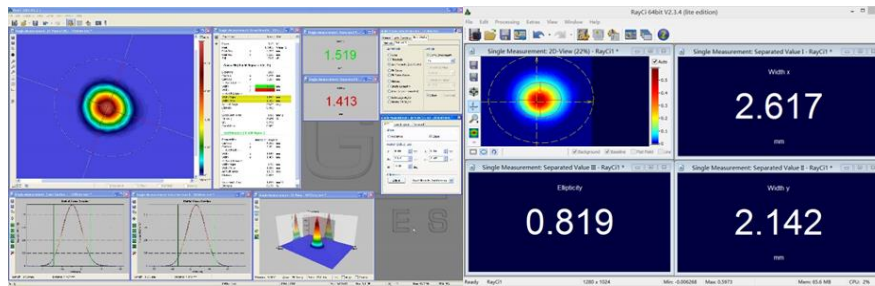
1.519

1.413

RayCi 64bit V2.3.4 (Site edition)

File Edit Processing Extras View Window Help

Single Measurement: 2D-View (22%) - RayCi1 *

Auto

Background Gradient Plain Black

Single Measurement: Separated Value I - RayCi1 *

Width x

2.617

mm

Single Measurement: Separated Value III - RayCi1 *

Ellipticity

0.819

Single Measurement: Separated Value II - RayCi1 *

Width y

2.142

mm

Ready RayCi 1280 x 1024 Min: -0.006268 Max: 0.5973 Mem: 65.6 MB CPU: 2%